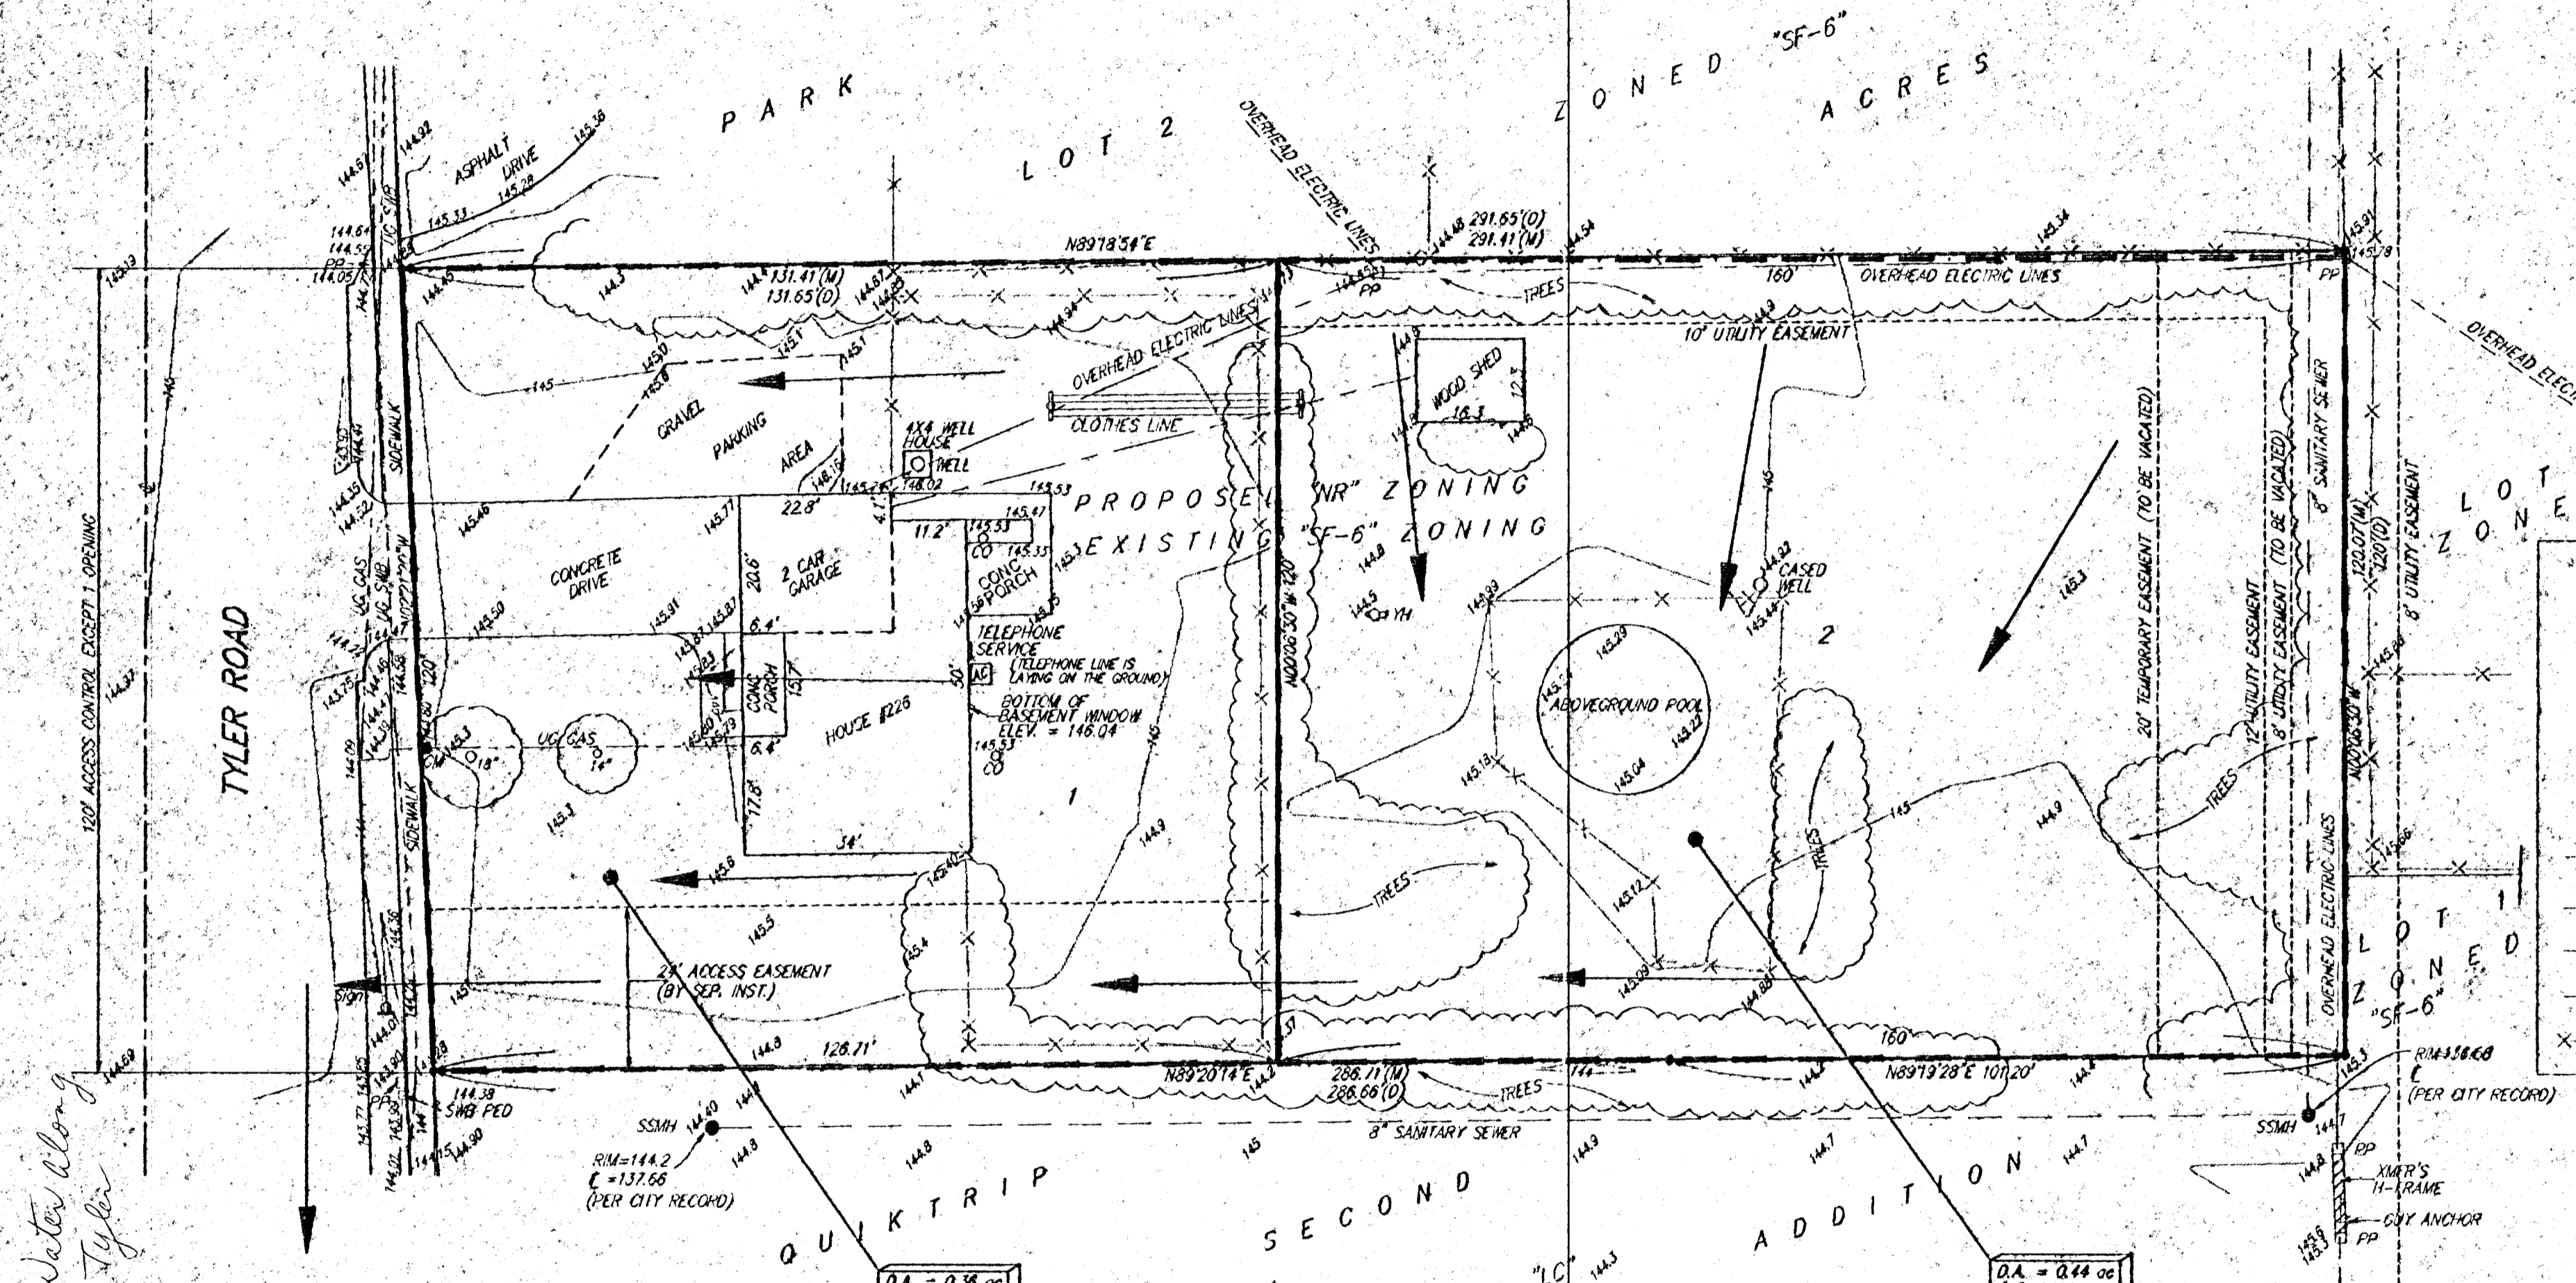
PARK LOT 2 ZONED "SF-6" ACRES

OVERHEAD ELECTRIC LINES

ASPHALT DRIVE

145.38

145.28

145.33

144.92

144.61

144.64

144.55

144.05

PP

UG STIR

145.19

N89°18'54"E

291.65'(O)

291.41'(M)

144.48

144.54

145.34

145.91

145.78

PP

131.41'(M)

131.65'(O)

144.87

144.83

144.5

144.3

144.45

160'

OVERHEAD ELECTRIC LINES

TREES

PP

10' UTILITY EASEMENT

OVERHEAD ELECTRIC LINES

145

145.0

145.8

145.1

145.1

144.34

OVERHEAD ELECTRIC LINES

CLOTHES LINE

GRAVEL PARKING AREA

4X4 WELL HOUSE

WELL

146.02

148.15

145.26

WOOD SHED

16.3

12.5

144.6

SIDEWALK

145.46

22.8'

4.1'

145.53

145.47

PROPOSED "NR" ZONING

EXISTING "SF-6" ZONING

11.2'

145.53

CO

145.33

CONCRETE DRIVE

20.6'

2 CAR GARAGE

CONC PORCH

145.3

145.91

145.87

145.87

145.50

6.4'

TELEPHONE SERVICE

(TELEPHONE LINE IS LAYING ON THE GROUND)

CASED WELL

144.92

145.44

145.3

2

145.5

YH

145.33

TYLER ROAD

120' ACCESS CONTROL EXCEPT 1 OPENING

UG GAS

UG SWB

N00°21'50"W

120'

144.22

144.75

144.46

144.47

144.39

144.58

CONC PORCH

15.7'

145.20

145.19

145.3

18"

UG GAS

14"

HOUSE #226

BOTTOM OF BASEMENT WINDOW ELEV. = 146.04

145.53

CO

30'

9.4'

17.8'

34'

1

144.9

N00°06'30"W 120'

ABOVEGROUND POOL

145.29

145.04

145.22

145.13

145.12

TREES

TREES

145

144.9

20' TEMPORARY EASEMENT (TO BE VACATED)

12' UTILITY EASEMENT (TO BE VACATED)

8' UTILITY EASEMENT

8" SANITARY SEWER

8' UTILITY EASEMENT

120.07'(M)

120'(O)

N00°06'30"W

145.66

LOT ZONED

145.8

145.6

145.1

145.5

145.4

145.40

TREES

SIDEWALK

25' ACCESS EASEMENT (BY SEP. INST.)

Sign

144.36

144.01

144.90

145.1

144.8

128.71'

N89°20'14"E

286.71'(M)

286.66'(O)

160'

N89°19'28"E 101.20'

145.09

144.88

TREES

OVERHEAD ELECTRIC LINES

LOT 1 ZONED "SF-6"

RIM=138.68

℄ (PER CITY RECORD)

144.38

SWB PED

PP

144.90

144.15

SSMH

144.40

RIM=144.2

℄=137.66

(PER CITY RECORD)

144.8

144.8

145

8" SANITARY SEWER

144.9

144.7

144.7

144.2

144.1

SSMH

144.7

144.8

PP

XMER'S H-FRAME

GUY ANCHOR

PP

QUIKTRIP SECOND ADDITION

"LC"

144.3

D.A. = 0.38 ac

D.A. = 0.44 ac

Water along Tyler